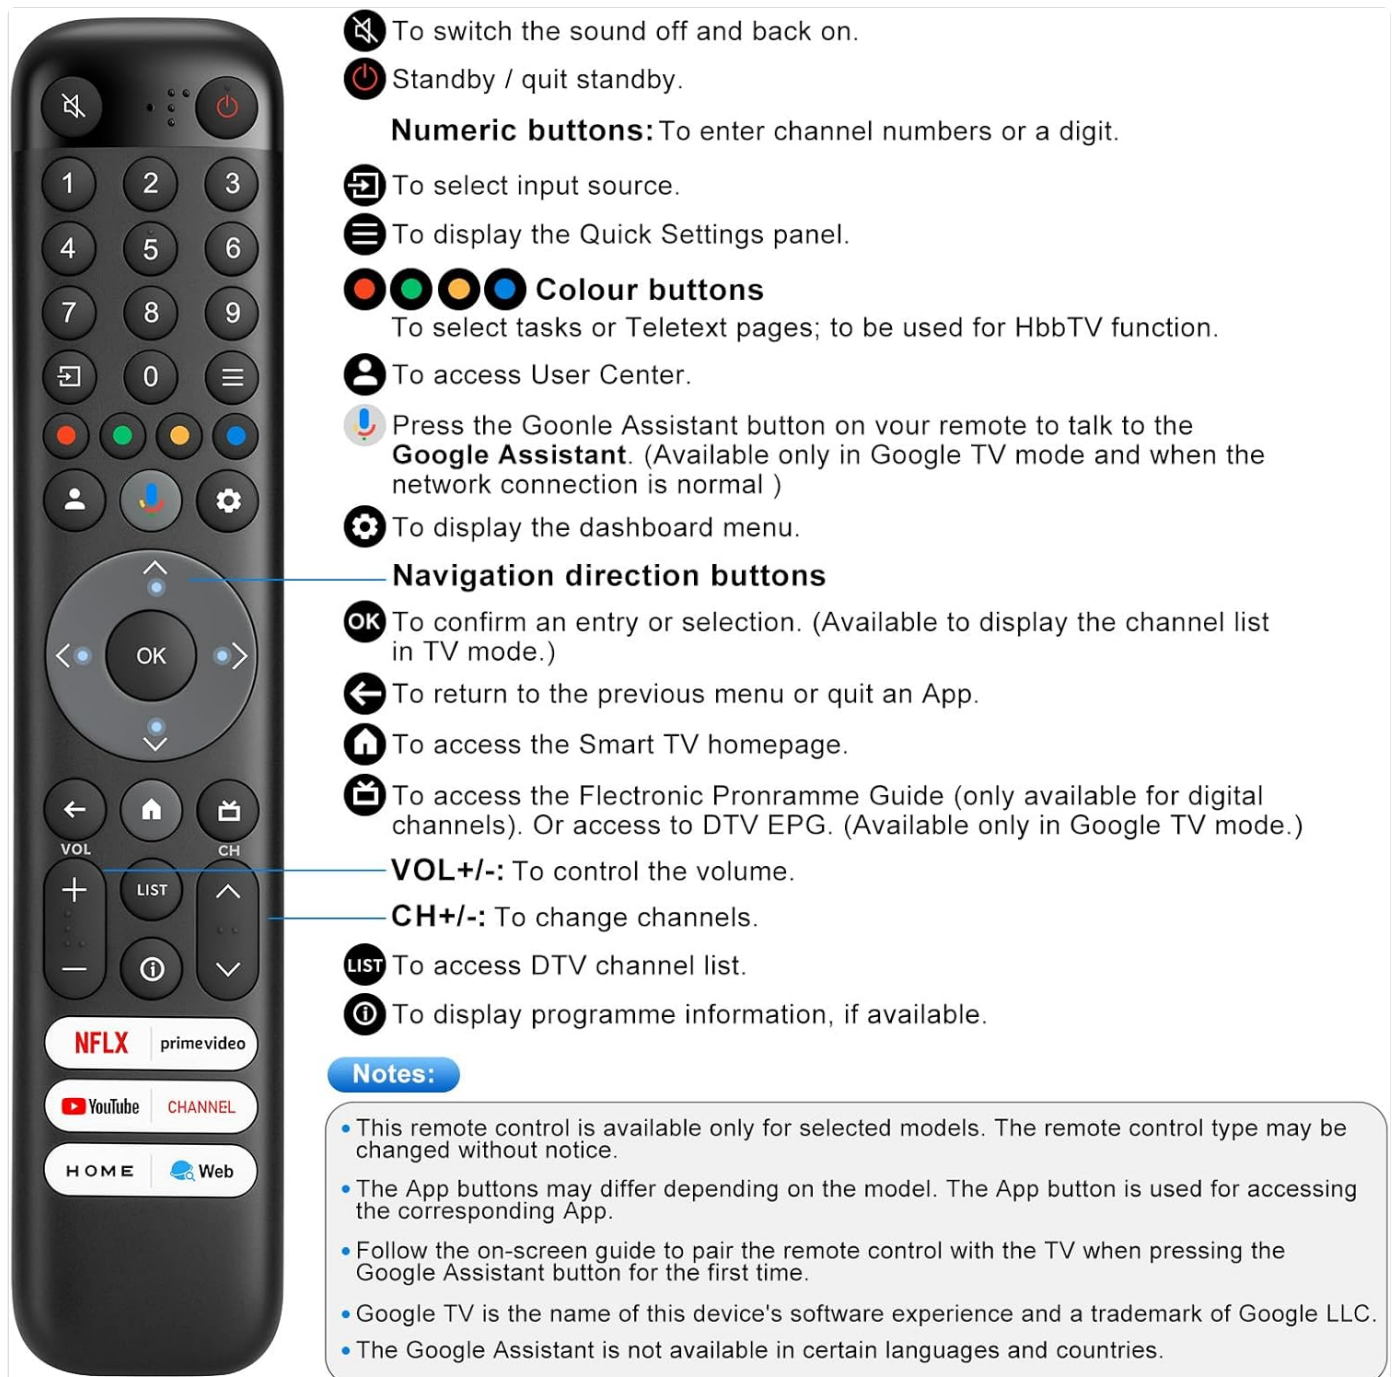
1 2 3
4 5 6
7 8 9
0

OK

VOL CH

LIST

NFLX primevideo
YouTube CHANNEL
HOME Web

To switch the sound off and back on.

Standby / quit standby.

Numeric buttons: To enter channel numbers or a digit.

To select input source.

To display the Quick Settings panel.

Colour buttons
To select tasks or Teletext pages; to be used for HbbTV function.

To access User Center.

Press the Goonle Assistant button on vour remote to talk to the Google Assistant. (Available only in Google TV mode and when the network connection is normal )

To display the dashboard menu.

Navigation direction buttons

OK To confirm an entry or selection. (Available to display the channel list in TV mode.)

To return to the previous menu or quit an App.

To access the Smart TV homepage.

To access the Flectronic Pronramme Guide (only available for digital channels). Or access to DTV EPG. (Available only in Google TV mode.)

VOL+/-: To control the volume.

CH+/-: To change channels.

LIST To access DTV channel list.

To display programme information, if available.

Notes:

• This remote control is available only for selected models. The remote control type may be changed without notice.

• The App buttons may differ depending on the model. The App button is used for accessing the corresponding App.

• Follow the on-screen guide to pair the remote control with the TV when pressing the Google Assistant button for the first time.

• Google TV is the name of this device's software experience and a trademark of Google LLC.

• The Google Assistant is not available in certain languages and countries.